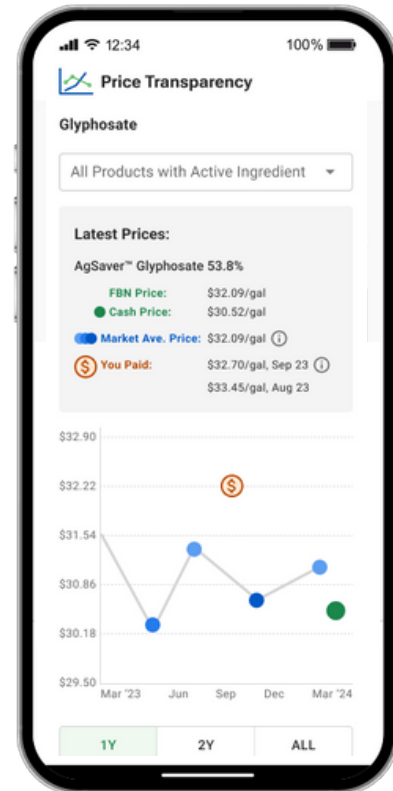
12:34 100%

Price Transparency

Glyphosate

All Products with Active Ingredient

Latest Prices:

AgSaver™ Glyphosate 53.8%

FBN Price: $32.09/gal
Cash Price: $30.52/gal
Market Ave. Price: $32.09/gal
You Paid: $32.70/gal, Sep 23
$33.45/gal, Aug 23

$32.90
$32.22
$31.54
$30.86
$30.18
$29.50

Mar '23 Jun Sep Dec Mar '24

1Y 2Y ALL